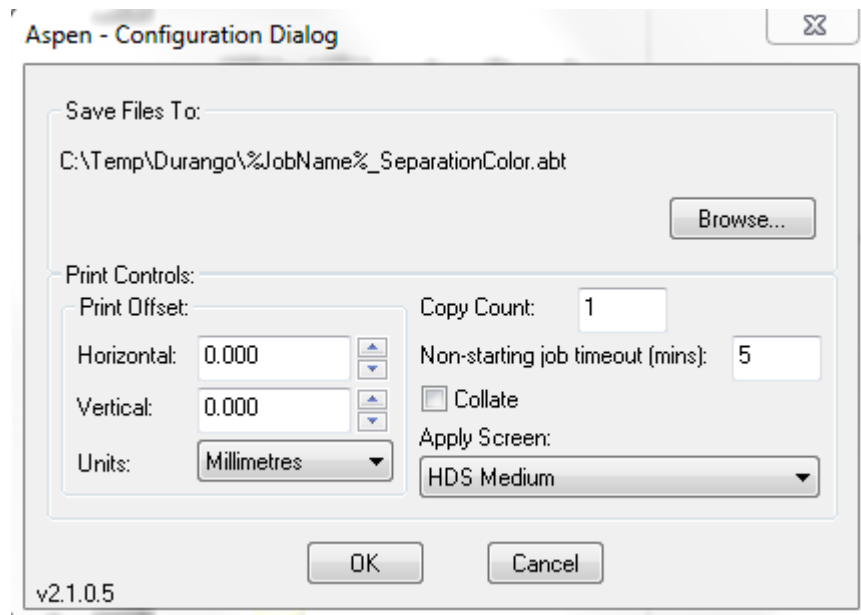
Aspen - Configuration Dialog

Save Files To:

C:\Temp\Durango\%JobName%_SeparationColor.abt

Browse...

Print Controls:

Print Offset:

Horizontal: 0.000

Vertical: 0.000

Units: Millimetres

Copy Count: 1

Non-starting job timeout (mins): 5

Collate

Apply Screen:

HDS Medium

OK

Cancel

v2.1.0.5